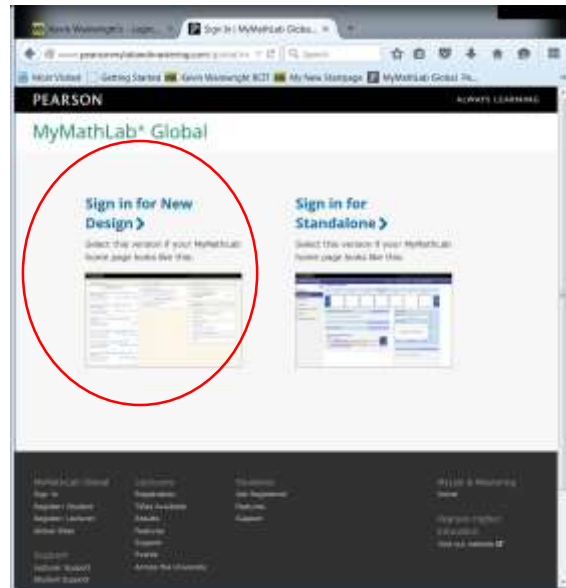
Kevin Wainwright - Login | Sign In | MyMathLab Global

www.pearsonmylabandmastering.com/global/m

Search

Most Visited | Getting Started | Kevin Wainwright BCIT | My New Startpage | MyMathLab Global Pe...

PEARSON

ALWAYS LEARNING

MyMathLab® Global

Sign in for New Design >

Select this version if your MyMathLab home page looks like this:

Sign in for Standalone >

Select this version if your MyMathLab home page looks like this:

MyMathLab Global
Sign In
Register: Student
Register: Lecturer
Actual Sites

Support
Lecturer Support
Student Support

Lecturers
Registration
Titles Available
Results
Features
Support
Events
Across the University

Students
Get Registered
Features
Support

MyLab & Mastering
Home

Pearson Higher Education
Visit our website